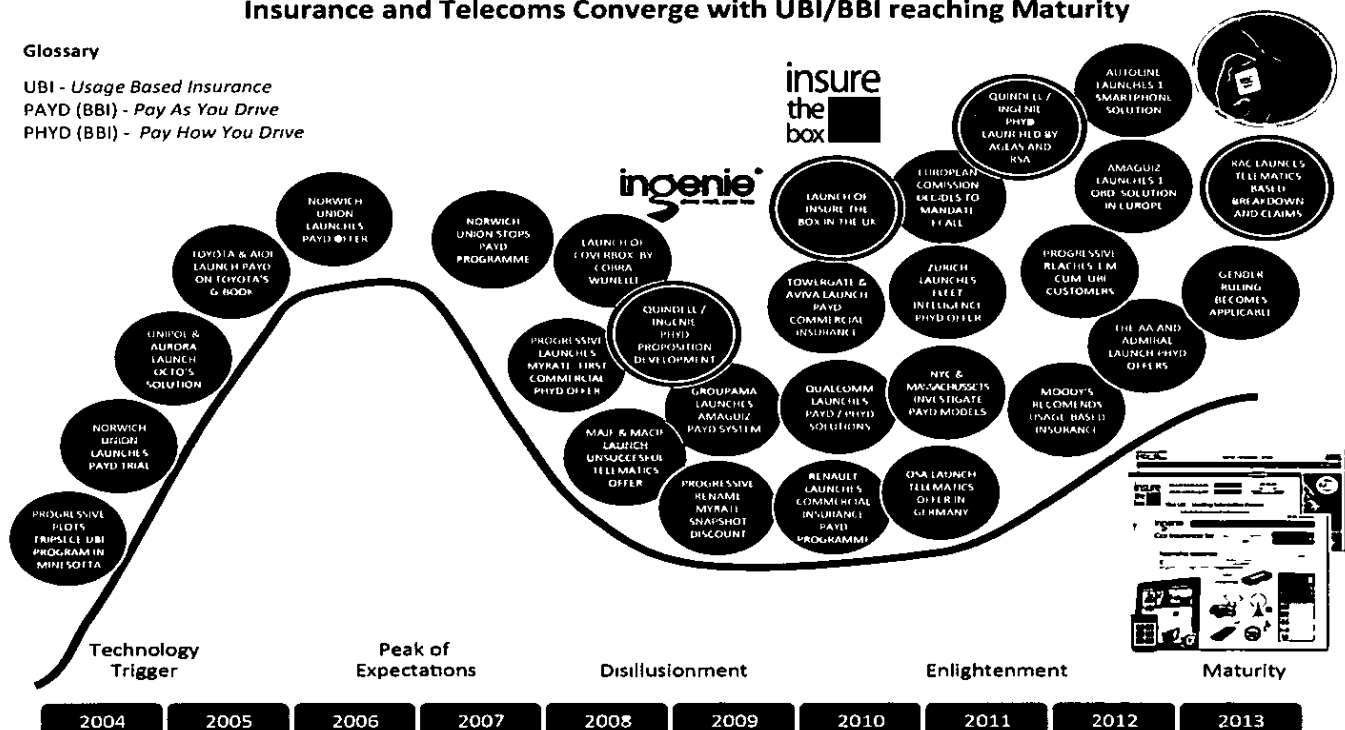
Insurance and Telecoms Converge with UBI/BBI reaching Maturity

Glossary

UBI - Usage Based Insurance
PAYD (BBI) - Pay As You Drive
PHYD (BBI) - Pay How You Drive

insure the box

ingenie

PROGRESSIVE PILOTS TRIPSECE UBI PROGRAM IN MINESOTTA

NORWICH UNION LAUNCHES PAYD TRIAL

UNIPOL & AURORA LAUNCH OCTO'S SOLUTION

TOYOTA & AIOI LAUNCH PAYD ON TOYOTA'S G BOOK

NORWICH UNION LAUNCHES PAYD OFFER

NORWICH UNION STOPS PAYD PROGRAMME

LAUNCH OF COVERBOX BY COBRA WUNELLI

QUINDELL / INGENIE PHYD PROPOSITION DEVELOPMENT

PROGRESSIVE LAUNCHES MYRATE FIRST COMMERCIAL PHYD OFFER

GROUPAMA LAUNCHES AMAGUIZ PAYD SYSTEM

MAIF & MACIF LAUNCH UNSUCCESFUL TELEMATICS OFFER

PROGRESSIVE RENAME MYRATE SNAPSHOT DISCOUNT

LAUNCH OF INSURE THE BOX IN THE UK

TOWERGATE & AVIVA LAUNCH PAYD COMMERCIAL INSURANCE

QUALCOMM LAUNCHES PAYD / PHYD SOLUTIONS

RENAULT LAUNCHES COMMERCIAL INSURANCE PAYD PROGRAMME

EUROPLAN COMISSION DECIDES TO MANDATE ECALL

ZURICH LAUNCHES FLEET INTELLIGENCE PHYD OFFER

NYC & MASSACHUSSETS INVESTIGATE PAYD MODELS

OSA LAUNCH TELEMATICS OFFER IN GERMANY

QUINDELL / INGENIE PHYD LAUNCHED BY AGEAS AND RSA

AUTOLINE LAUNCHES 1 SMARTPHONE SOLUTION

AMAGUIZ LAUNCHES 1 OBD SOLUTION IN EUROPE

PROGRESSIVE REACHES 1M CUM UBI CUSTOMERS

RAC LAUNCHES TELEMATICS BASED BREAKDOWN AND CLAIMS

GENDER RULING BECOMES APPLICABLE

THE AA AND ADMIRAL LAUNCH PHYD OFFERS

MOODY'S RECOMENDS USAGE BASED INSURANCE

RAC

Technology Trigger | Peak of Expectations | Disillusionment | Enlightenment | Maturity

2004 | 2005 | 2006 | 2007 | 2008 | 2009 | 2010 | 2011 | 2012 | 2013